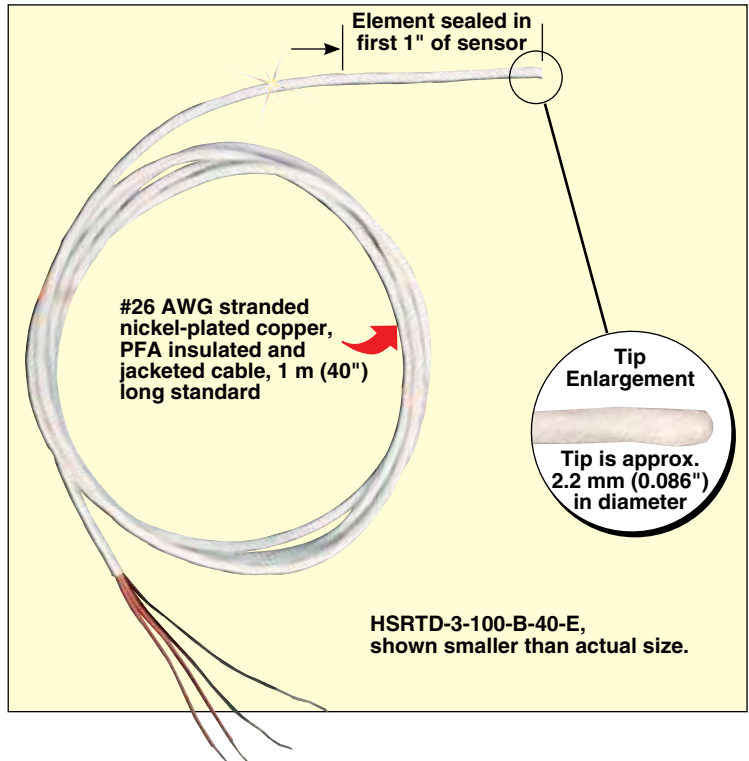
Element sealed in first 1" of sensor

#26 AWG stranded nickel-plated copper, PFA insulated and jacketed cable, 1 m (40") long standard

Tip Enlargement

Tip is approx. 2.2 mm (0.086") in diameter

HSRTD-3-100-B-40-E, shown smaller than actual size.